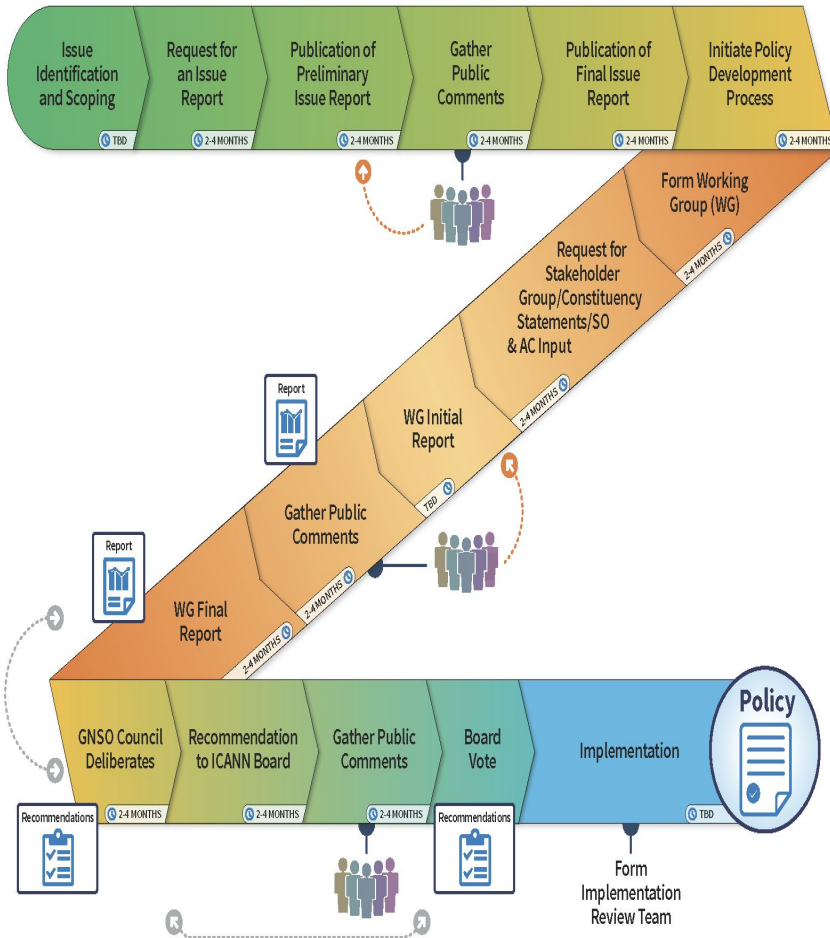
Issue Identification and Scoping
TBD

Request for an Issue Report
2-4 MONTHS

Publication of Preliminary Issue Report
2-4 MONTHS

Gather Public Comments
2-4 MONTHS

Publication of Final Issue Report
2-4 MONTHS

Initiate Policy Development Process
2-4 MONTHS

Form Working Group (WG)
2-4 MONTHS

Request for Stakeholder Group/Constituency Statements/SO & AC Input
2-4 MONTHS

WG Initial Report
TBD

Report

Gather Public Comments
2-4 MONTHS

Report

WG Final Report
2-4 MONTHS

GNSO Council Deliberates
2-4 MONTHS

Recommendation to ICANN Board
2-4 MONTHS

Gather Public Comments
2-4 MONTHS

Board Vote

Implementation
TBD

Policy

Recommendations

Recommendations

Form Implementation Review Team